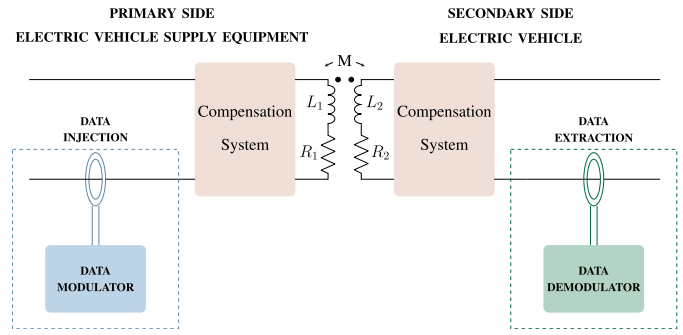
PRIMARY SIDE
ELECTRIC VEHICLE SUPPLY EQUIPMENT

SECONDARY SIDE
ELECTRIC VEHICLE

M

$L_1$

$L_2$

$R_1$

$R_2$

Compensation System

Compensation System

DATA INJECTION

DATA MODULATOR

DATA EXTRACTION

DATA DEMODULATOR